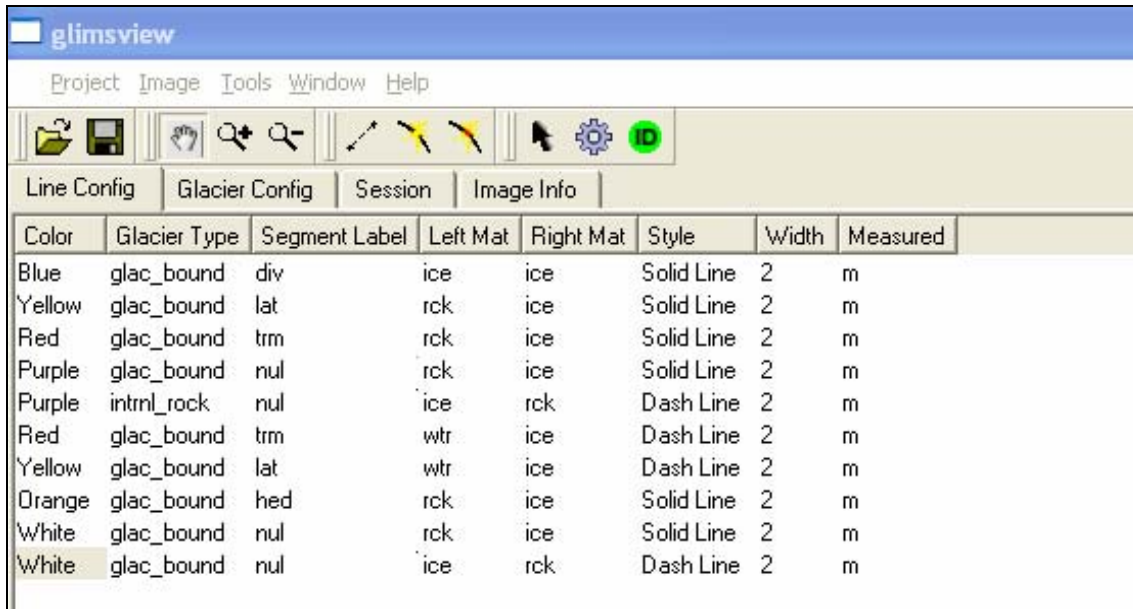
glimsview

Project Image Tools Window Help

ID

Line Config | Glacier Config | Session | Image Info

| Color | Glacier Type | Segment Label | Left Mat | Right Mat | Style | Width | Measured |
|---|---|---|---|---|---|---|---|
| Blue | glac_bound | div | ice | ice | Solid Line | 2 | m |
| Yellow | glac_bound | lat | rck | ice | Solid Line | 2 | m |
| Red | glac_bound | trm | rck | ice | Solid Line | 2 | m |
| Purple | glac_bound | nul | rck | ice | Solid Line | 2 | m |
| Purple | intrnl_rock | nul | ice | rck | Dash Line | 2 | m |
| Red | glac_bound | trm | wtr | ice | Dash Line | 2 | m |
| Yellow | glac_bound | lat | wtr | ice | Dash Line | 2 | m |
| Orange | glac_bound | hed | rck | ice | Solid Line | 2 | m |
| White | glac_bound | nul | rck | ice | Solid Line | 2 | m |
| White | glac_bound | nul | ice | rck | Dash Line | 2 | m |